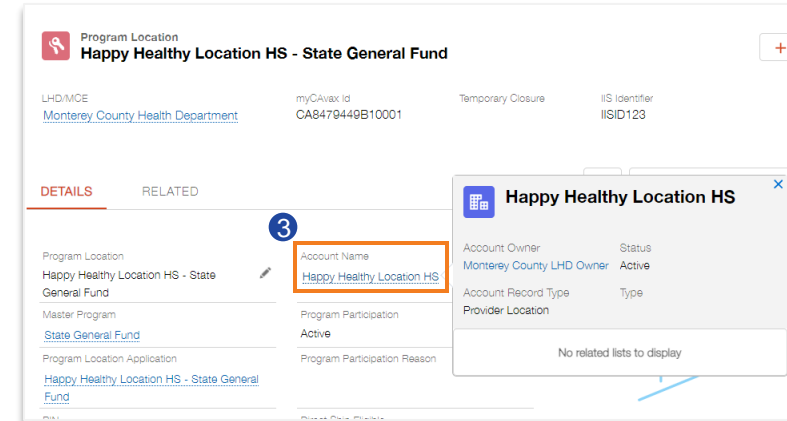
Program Location
Happy Healthy Location HS - State General Fund

+

LHD/MCE
Monterey County Health Department

myCAvax Id
CA8479449B10001

Temporary Closure

IIS Identifier
IISID123

DETAILS

RELATED

3

Program Location
Happy Healthy Location HS - State General Fund

Account Name
Happy Healthy Location HS

Master Program
State General Fund

Program Participation
Active

Program Location Application
Happy Healthy Location HS - State General Fund

Program Participation Reason

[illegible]

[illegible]

Happy Healthy Location HS

Account Owner
Monterey County LHD Owner

Status
Active

Account Record Type
Provider Location

Type

No related lists to display